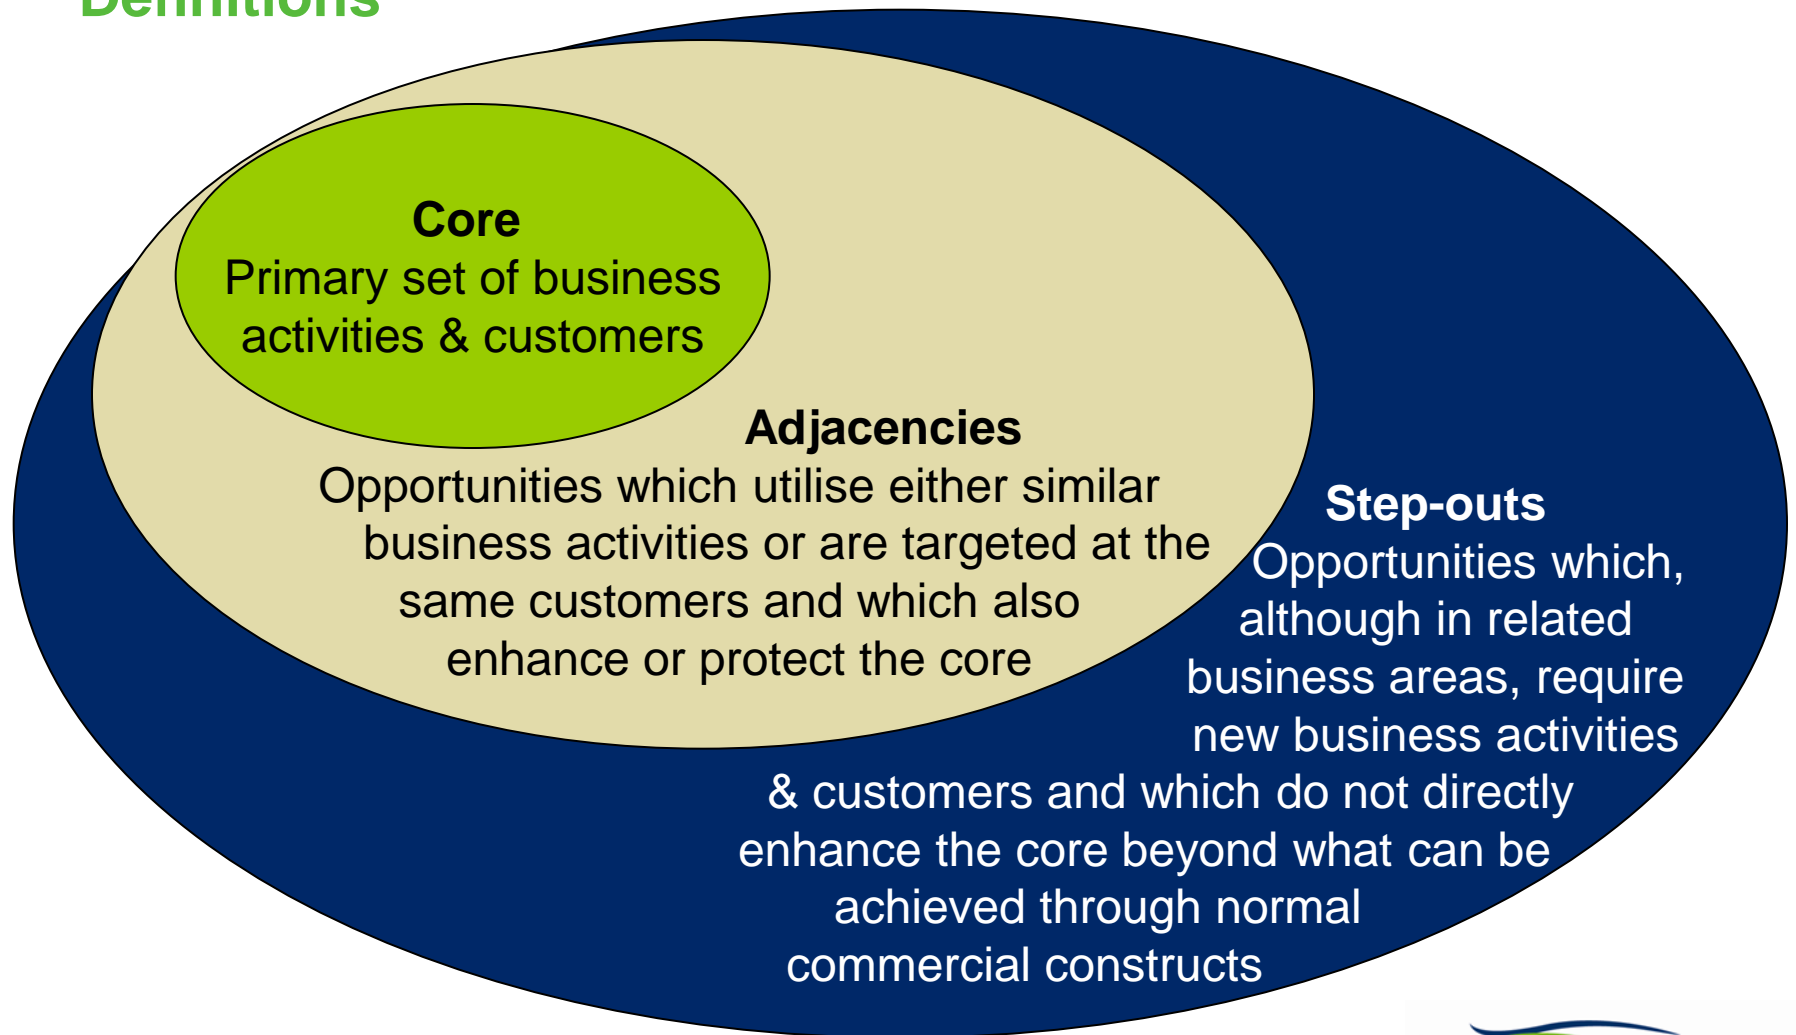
Definitions

Core
Primary set of business activities & customers

Adjacencies
Opportunities which utilise either similar business activities or are targeted at the same customers and which also enhance or protect the core

Step-outs
Opportunities which, although in related business areas, require new business activities & customers and which do not directly enhance the core beyond what can be achieved through normal commercial constructs